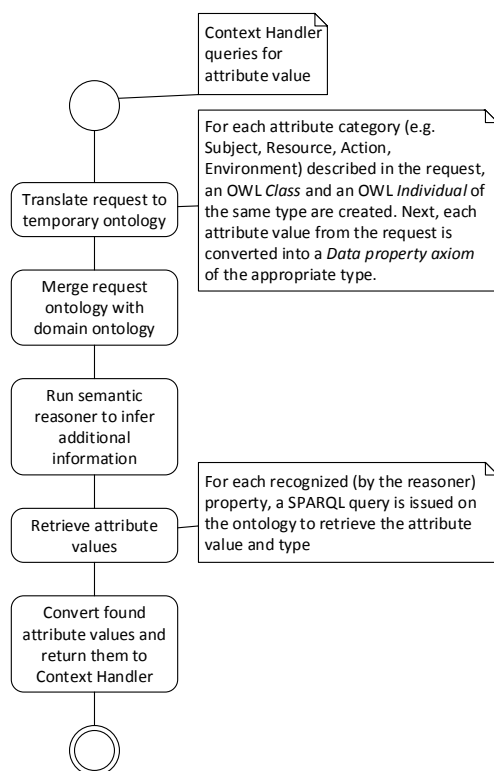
Context Handler queries for attribute value

For each attribute category (e.g. Subject, Resource, Action, Environment) described in the request, an OWL *Class* and an OWL *Individual* of the same type are created. Next, each attribute value from the request is converted into a *Data property axiom* of the appropriate type.

Translate request to temporary ontology

Merge request ontology with domain ontology

Run semantic reasoner to infer additional information

For each recognized (by the reasoner) property, a SPARQL query is issued on the ontology to retrieve the attribute value and type

Retrieve attribute values

Convert found attribute values and return them to Context Handler